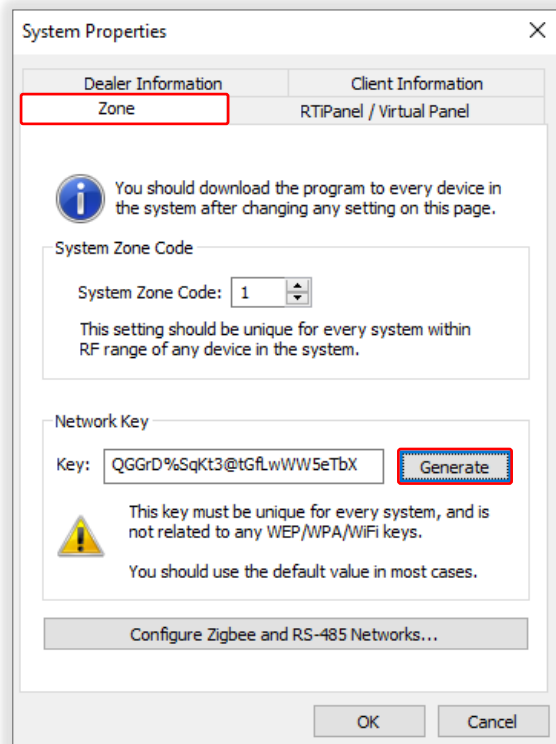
System Properties

Dealer Information
Client Information
Zone
RTiPanel / Virtual Panel

You should download the program to every device in the system after changing any setting on this page.

System Zone Code

System Zone Code: 1

This setting should be unique for every system within RF range of any device in the system.

Network Key

Key: QGGrD%SqKt3@tGfLwWW5eTbX
Generate

This key must be unique for every system, and is not related to any WEP/WPA/WiFi keys.

You should use the default value in most cases.

Configure Zigbee and RS-485 Networks...

OK
Cancel